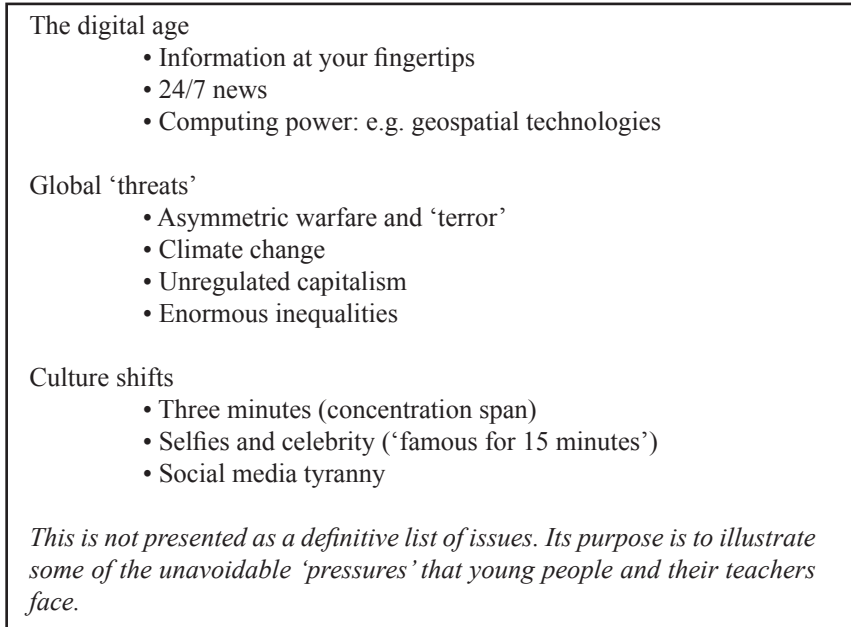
The digital age
• Information at your fingertips
• 24/7 news
• Computing power: e.g. geospatial technologies

Global ‘threats’
• Asymmetric warfare and ‘terror’
• Climate change
• Unregulated capitalism
• Enormous inequalities

Culture shifts
• Three minutes (concentration span)
• Selfies and celebrity (‘famous for 15 minutes’)
• Social media tyranny

*This is not presented as a definitive list of issues. Its purpose is to illustrate some of the unavoidable ‘pressures’ that young people and their teachers face.*